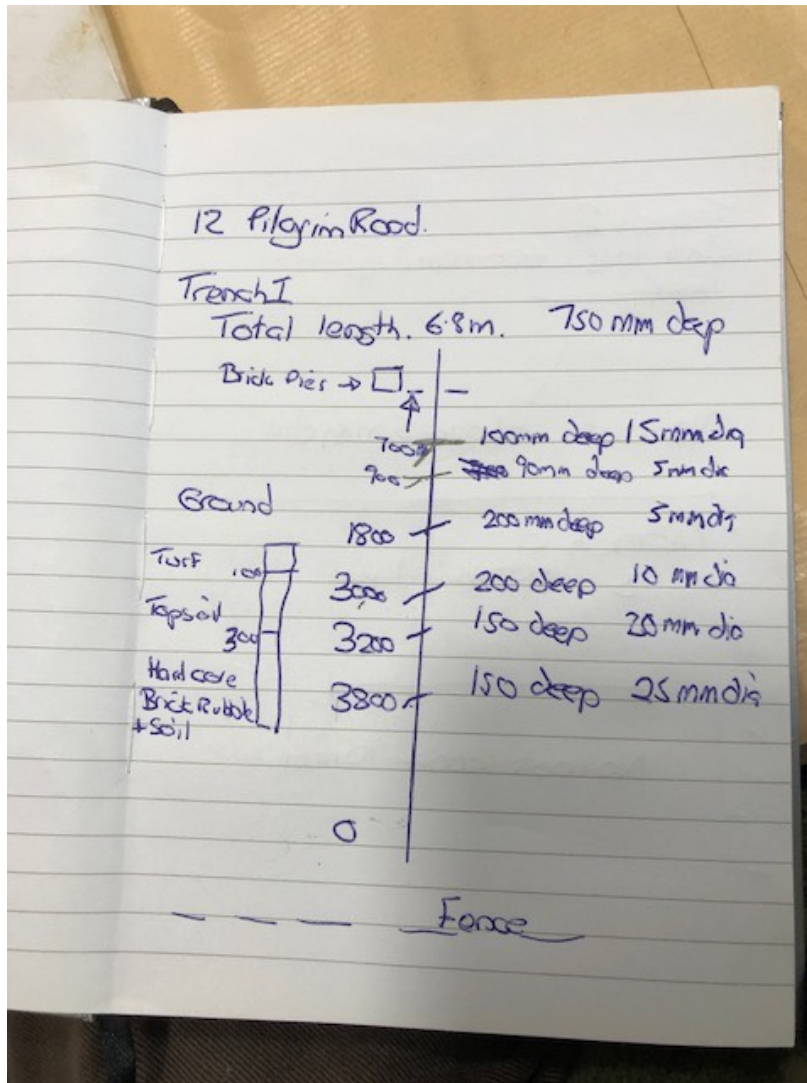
12 Pilgrim Road.

Trench I
Total length. 6.8m. 750 mm deep

Brick Pies → □

700 100mm deep 15mm dia
900 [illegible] 90mm deep 5mm dia

Ground

1800 200 mm deep 5mm dia

Turf 100
3000 200 deep 10 mm dia
Topsoil
300
3200 150 deep 20 mm dia
Hard core
Brick Rubble
+ Soil
3800 150 deep 25 mm dia

0

Fence